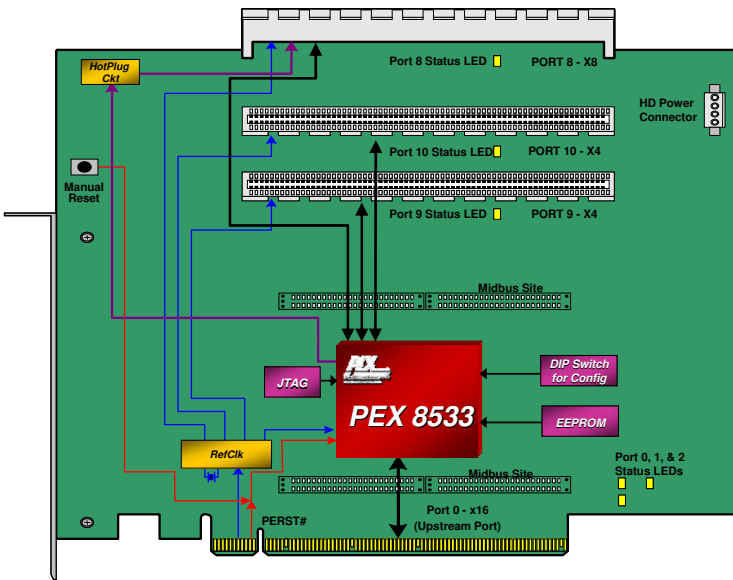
HotPlug Ckt

Port 8 Status LED

PORT 8 - X8

HD Power Connector

Port 10 Status LED

PORT 10 - X4

Manual Reset

Port 9 Status LED

PORT 9 - X4

Midbus Site

PLX

JTAG

PEX 8533

DIP Switch for Config

EEPROM

RefClk

Midbus Site

Port 0, 1, & 2 Status LEDs

PERST#

Port 0 - x16 (Upstream Port)